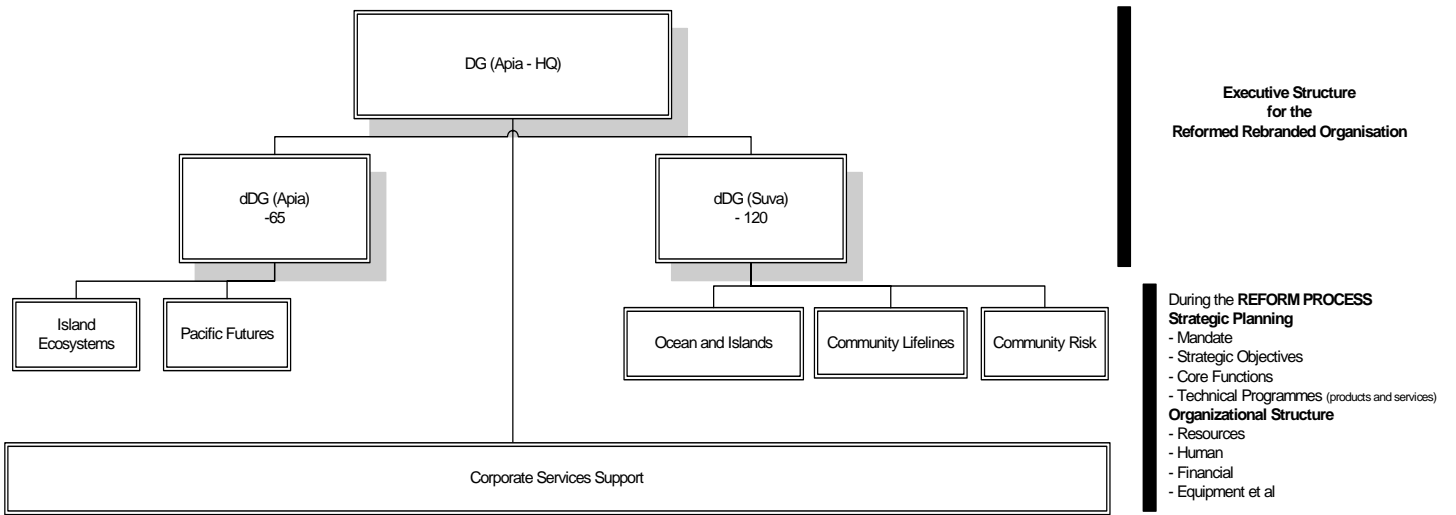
DG (Apia - HQ)

Executive Structure
for the
Reformed Rebranded Organisation

dDG (Apia)
-65

dDG (Suva)
- 120

Island Ecosystems

Pacific Futures

Ocean and Islands

Community Lifelines

Community Risk

During the **REFORM PROCESS**
**Strategic Planning**
- Mandate
- Strategic Objectives
- Core Functions
- Technical Programmes (products and services)
**Organizational Structure**
- Resources
- Human
- Financial
- Equipment et al

Corporate Services Support